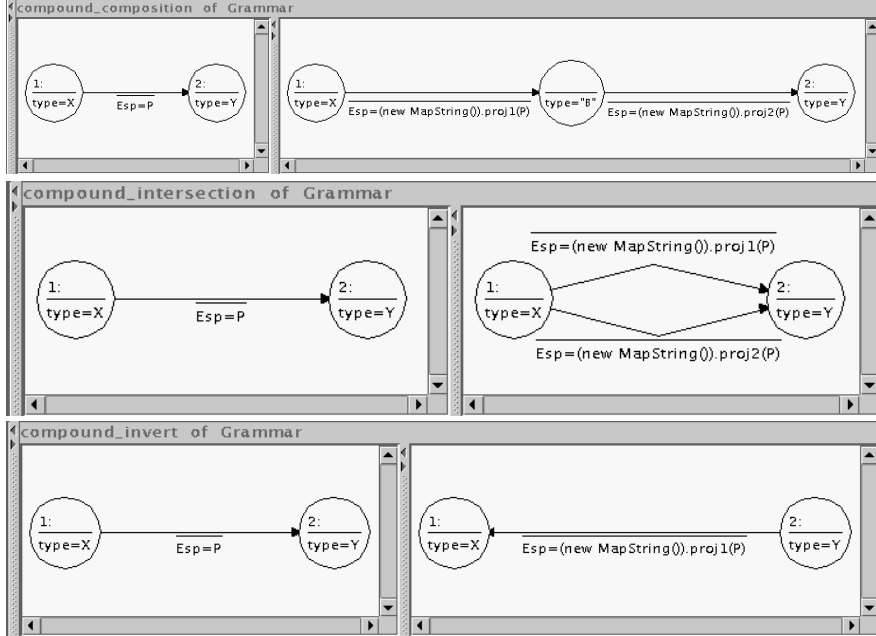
compound_composition of Grammar

1:
type=X

Esp=P

2:
type=Y

1:
type=X

Esp=(new MapString()).proj1(P)

type="B"

Esp=(new MapString()).proj2(P)

2:
type=Y

compound_intersection of Grammar

1:
type=X

Esp=P

2:
type=Y

Esp=(new MapString()).proj1(P)

1:
type=X

2:
type=Y

Esp=(new MapString()).proj2(P)

compound_invert of Grammar

1:
type=X

Esp=P

2:
type=Y

1:
type=X

Esp=(new MapString()).proj1(P)

2:
type=Y